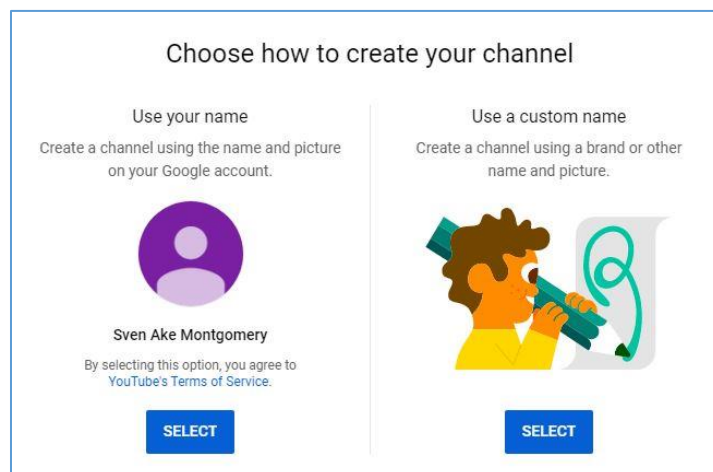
Choose how to create your channel

Use your name

Create a channel using the name and picture on your Google account.

Sven Ake Montgomery

By selecting this option, you agree to YouTube's Terms of Service.

SELECT

Use a custom name

Create a channel using a brand or other name and picture.

SELECT